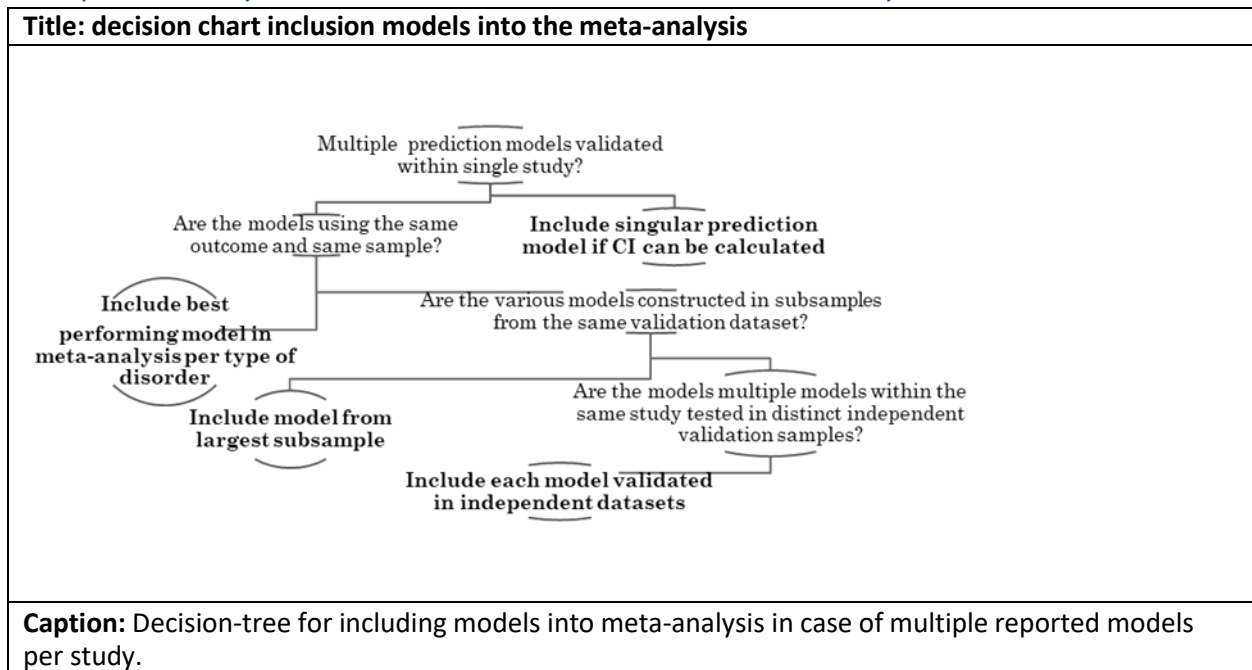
Title: decision chart inclusion models into the meta-analysis

Multiple prediction models validated within single study?

Are the models using the same outcome and same sample?

Include singular prediction model if CI can be calculated

Include best performing model in meta-analysis per type of disorder

Are the various models constructed in subsamples from the same validation dataset?

Include model from largest subsample

Are the models multiple models within the same study tested in distinct independent validation samples?

Include each model validated in independent datasets

Caption: Decision-tree for including models into meta-analysis in case of multiple reported models per study.